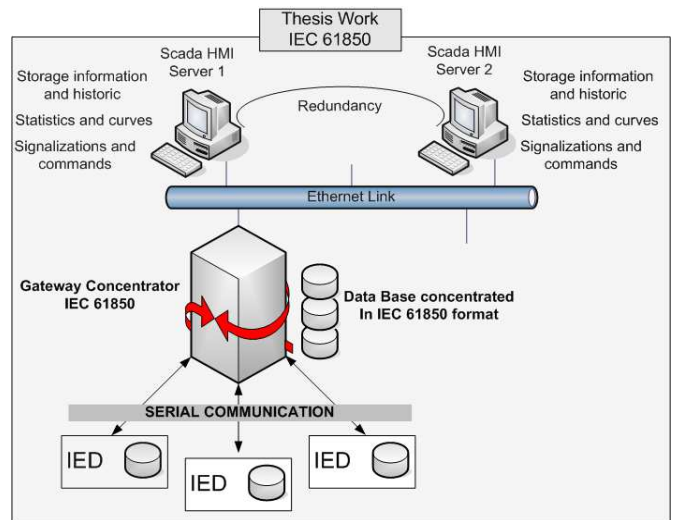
Thesis Work
IEC 61850

Scada HMI
Server 1

Scada HMI
Server 2

Storage information and historic

Statistics and curves

Signalizations and commands

Redundancy

Storage information and historic

Statistics and curves

Signalizations and commands

Ethernet Link

Gateway Concentrator
IEC 61850

Data Base concentrated
In IEC 61850 format

SERIAL COMMUNICATION

IED

IED

IED